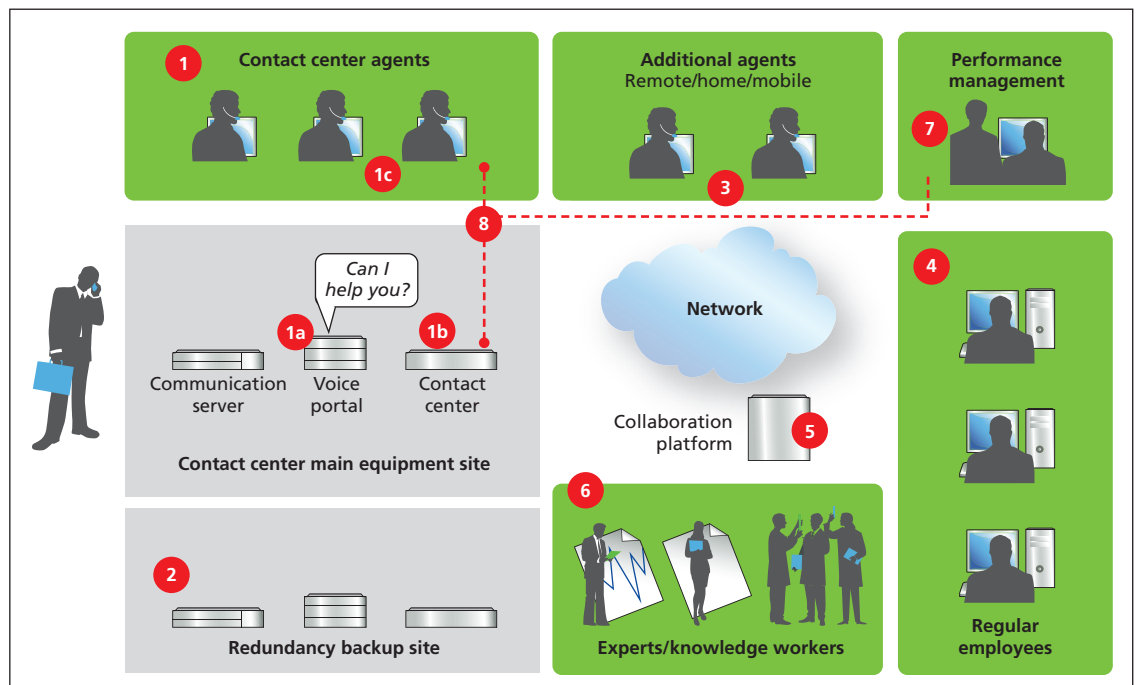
1 Contact center agents

1c

Additional agents
Remote/home/mobile

3

Performance management

7

8

Can I help you?

1a

1b

Communication server

Voice portal

Contact center

Contact center main equipment site

Network

Collaboration platform

5

4

6

2

Redundancy backup site

Experts/knowledge workers

Regular employees